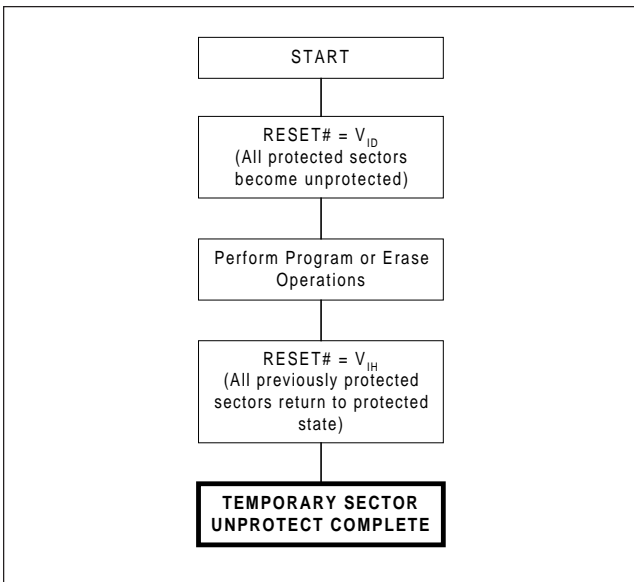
START

RESET# = $V_{ID}$
(All protected sectors become unprotected)

Perform Program or Erase Operations

RESET# = $V_{IH}$
(All previously protected sectors return to protected state)

TEMPORARY SECTOR UNPROTECT COMPLETE